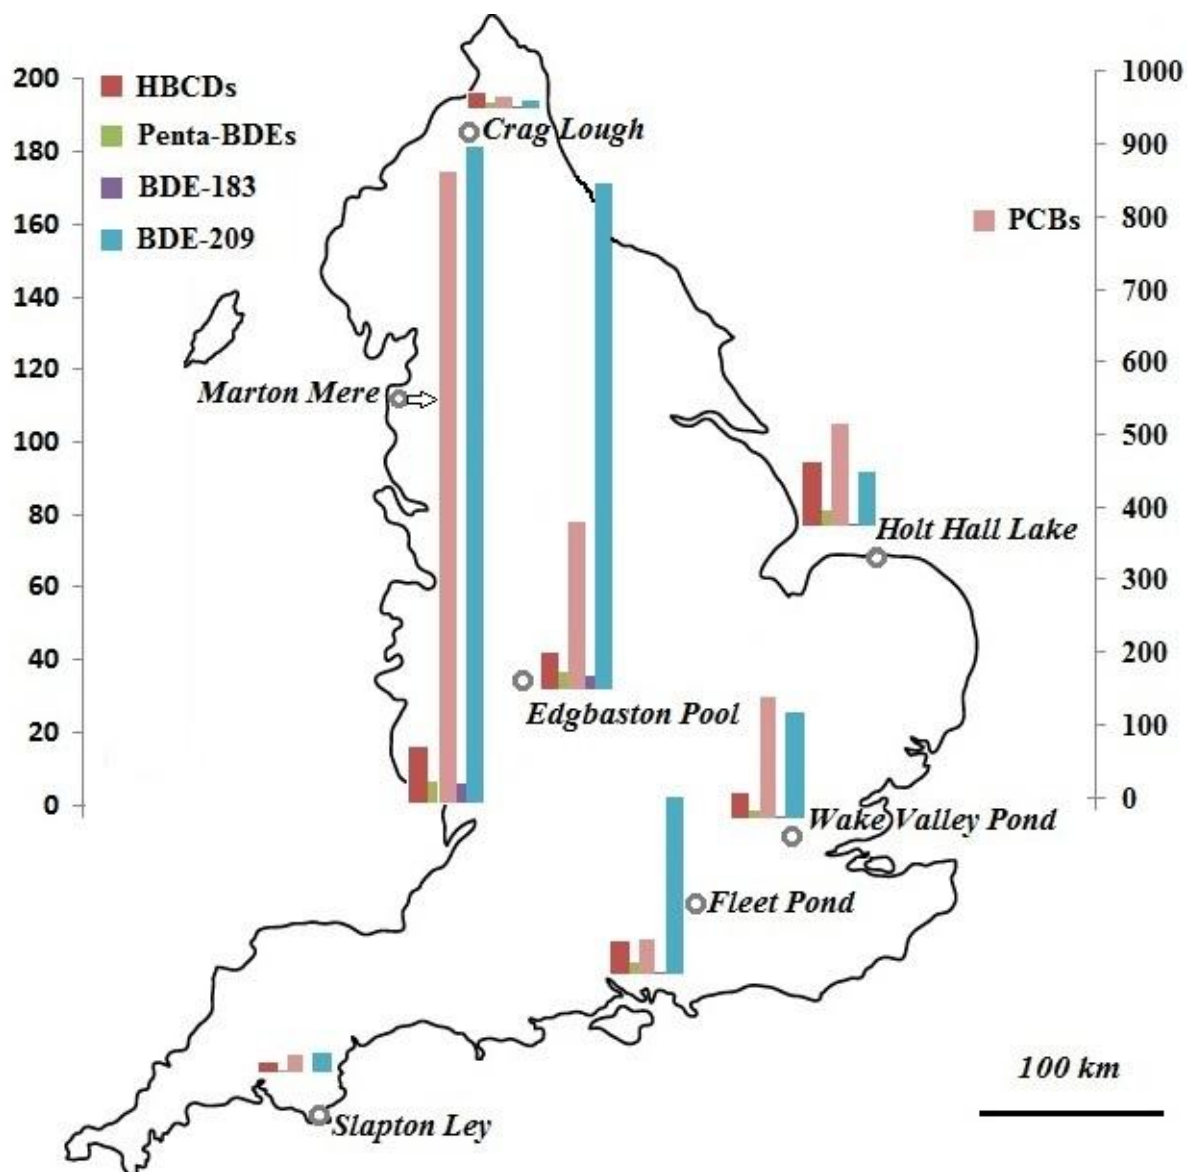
200
180
160
140
120
100
80
60
40
20
0

HBCDs
Penta-BDEs
BDE-183
BDE-209

1000
900
800
700
600
500
400
300
200
100
0

PCBs

Crag Lough
Marton Mere
Holt Hall Lake
Edgbaston Pool
Wake Valley Pond
Fleet Pond
Slapton Ley
100 km